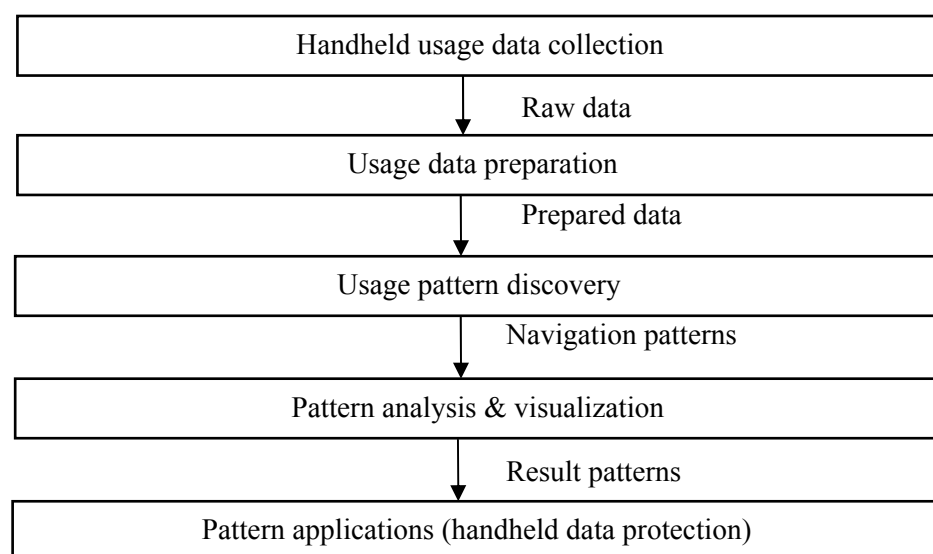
Handheld usage data collection

Raw data

Usage data preparation

Prepared data

Usage pattern discovery

Navigation patterns

Pattern analysis & visualization

Result patterns

Pattern applications (handheld data protection)